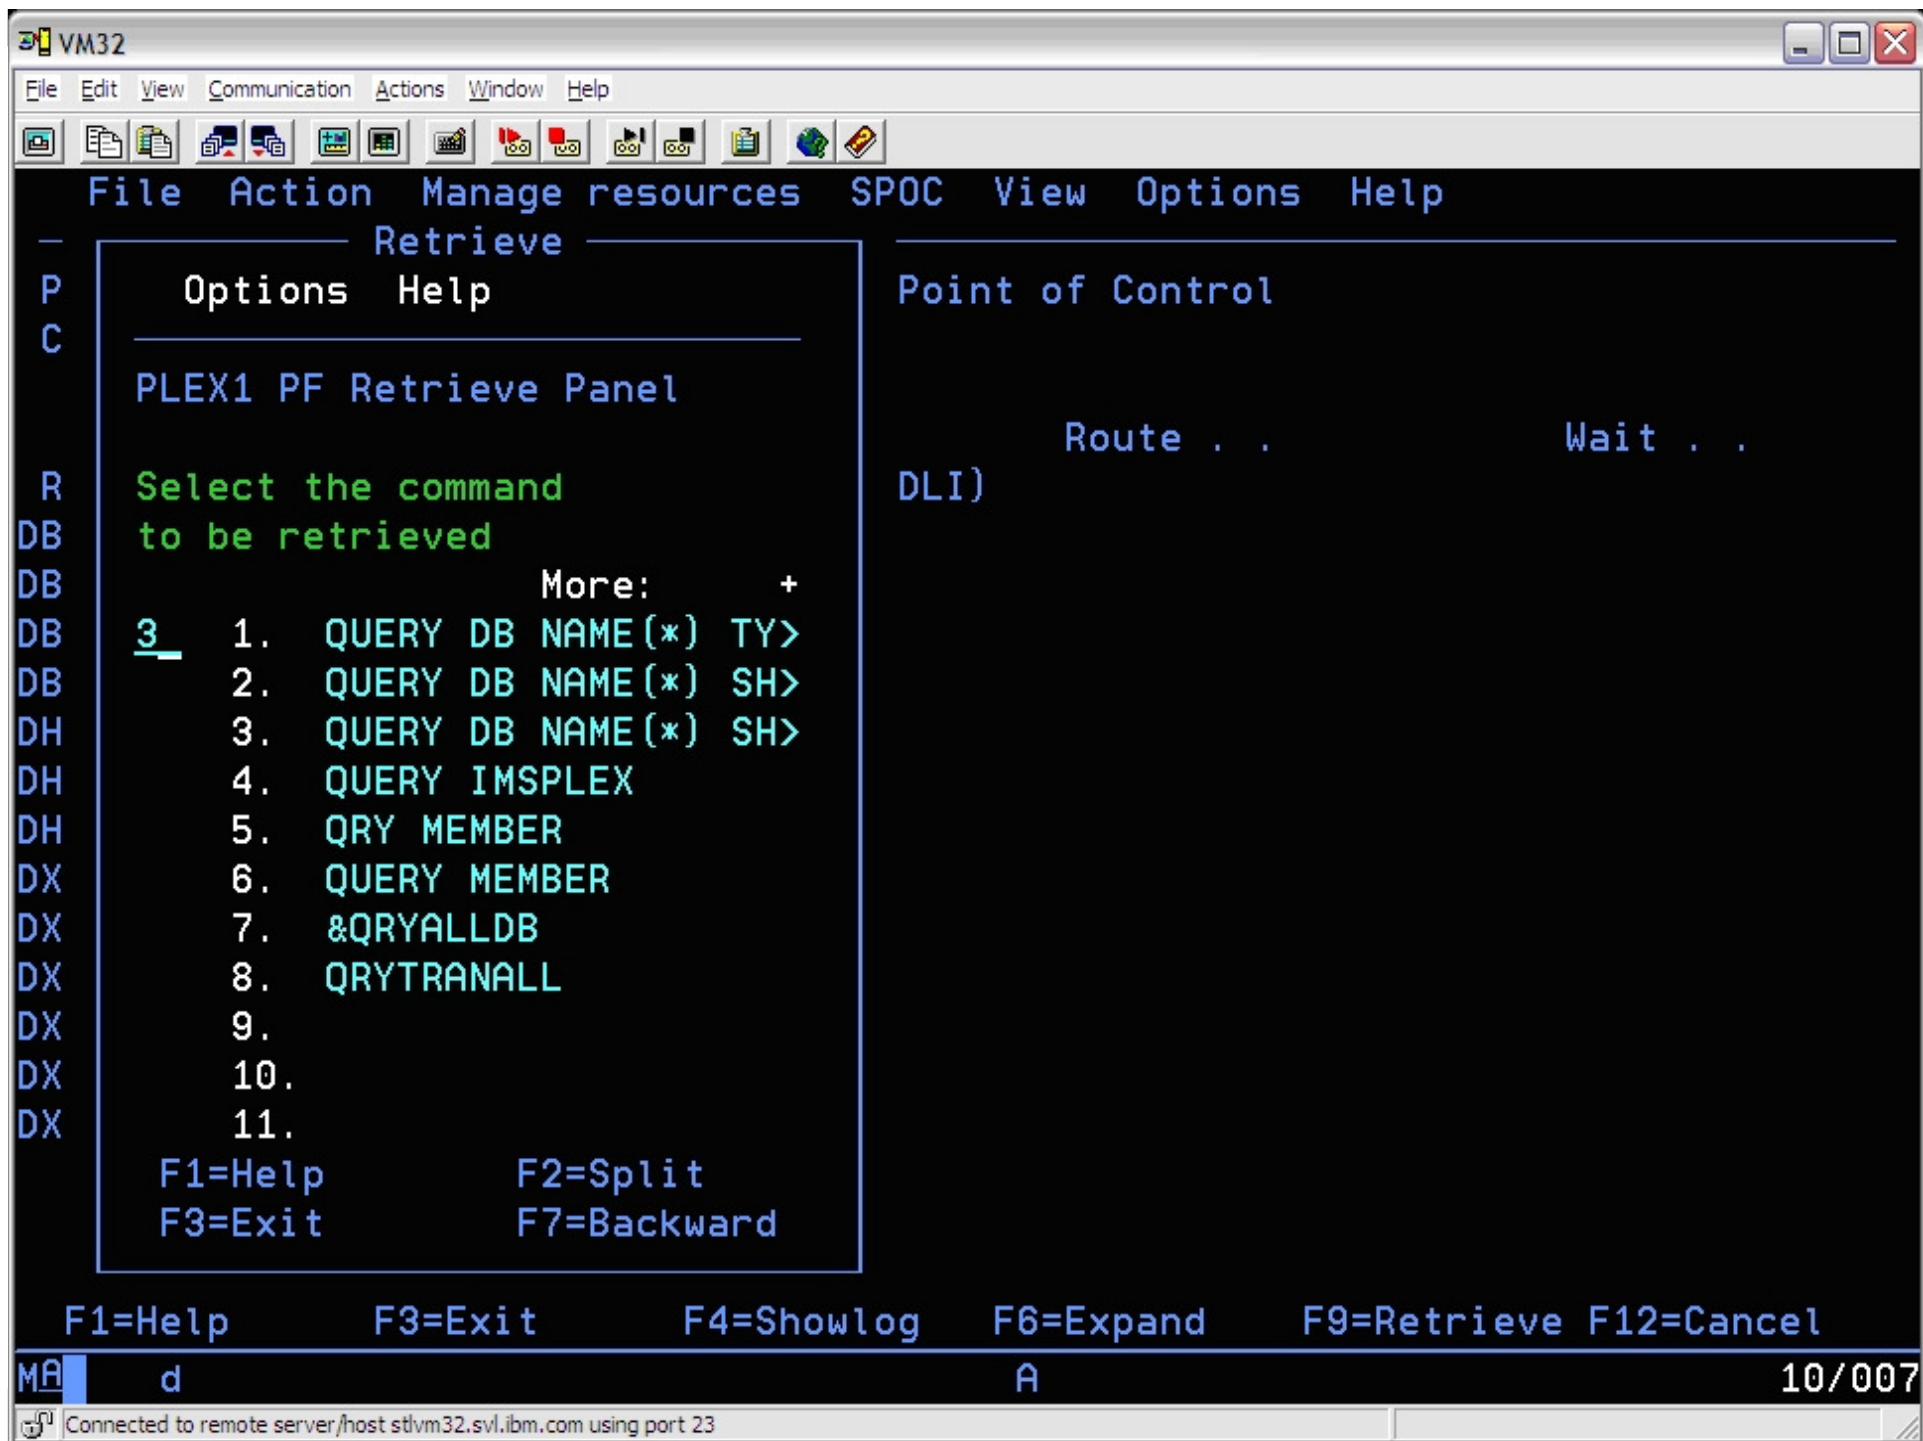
VM32

File Edit View Communication Actions Window Help

File Action Manage resources SPOC View Options Help

Retrieve

P Options Help Point of Control
C

PLEX1 PF Retrieve Panel

Route . . Wait . .

R Select the command DLI)
DB to be retrieved
DB More: +
DB 3 1. QUERY DB NAME(*) TY>
DB 2. QUERY DB NAME(*) SH>
DH 3. QUERY DB NAME(*) SH>
DH 4. QUERY IMSPLEX
DH 5. QRY MEMBER
DX 6. QUERY MEMBER
DX 7. &QRYALLDB
DX 8. QRYTRANALL
DX 9.
DX 10.
DX 11.
F1=Help F2=Split
F3=Exit F7=Backward

F1=Help F3=Exit F4=Showlog F6=Expand F9=Retrieve F12=Cancel

MA d A 10/007

Connected to remote server/host stlvm32.svl.ibm.com using port 23